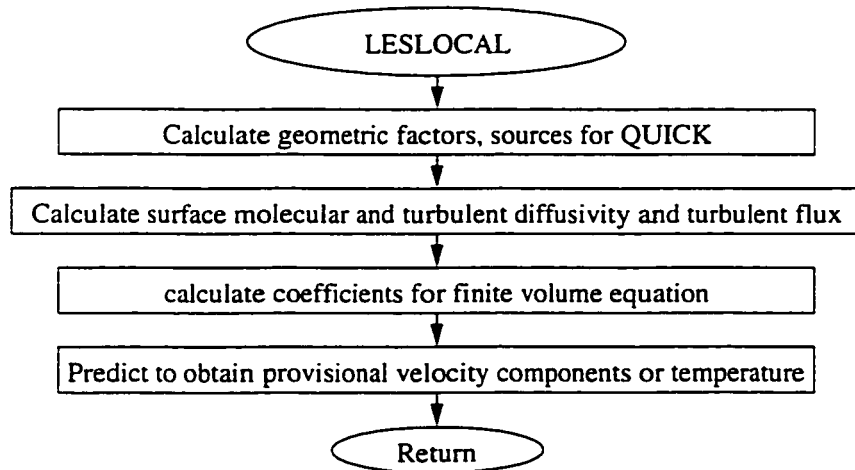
LESLOCAL

Calculate geometric factors, sources for QUICK

Calculate surface molecular and turbulent diffusivity and turbulent flux

calculate coefficients for finite volume equation

Predict to obtain provisional velocity components or temperature

Return